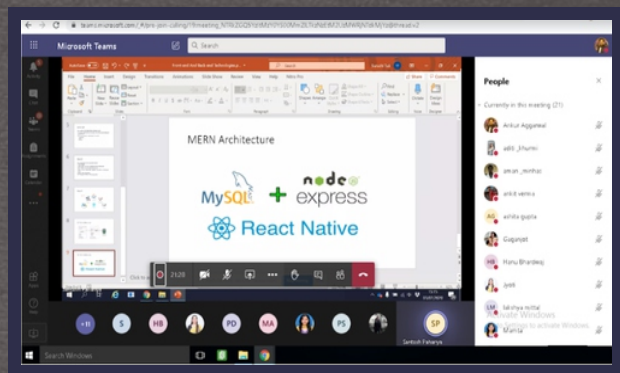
teams.microsoft.com/_#/pre-join-calling/19:meeting_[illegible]

Microsoft Teams

Search

File Home Insert Design Transitions Animations Slide Show Review View Help

MERN Architecture

MySQL

node express

React Native

21:28

People

Currently in this meeting (21)

Ankur Aggarwal

aditi _bhunia

aman _mehta

ankit verma

ashita gupta

Gagunjot

Hanu Bhardwaj

jyoti

lakshya mittal

Manha

Activate Windows

+11 S HB PD MA PS SP

Santosh Pattanaya

Search Windows